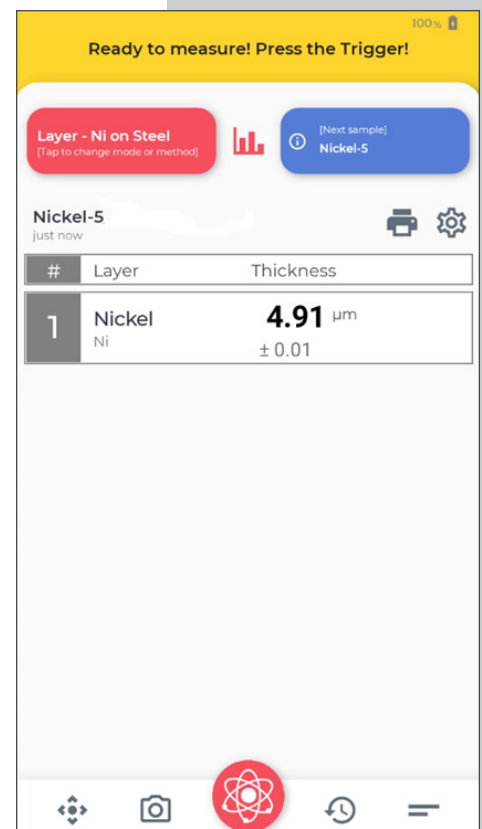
100%

Ready to measure! Press the Trigger!

Layer - Ni on Steel
[Tap to change mode or method]

[Next sample]
Nickel-5

Nickel-5
just now

| # | Layer | Thickness |
|---|---|---|
| 1 | Nickel Ni | 4.91 µm ± 0.01 |